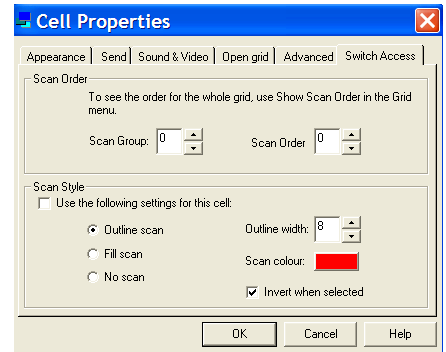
Cell Properties

Appearance | Send | Sound & Video | Open grid | Advanced | Switch Access

Scan Order

To see the order for the whole grid, use Show Scan Order in the Grid menu.

Scan Group: 0

Scan Order 0

Scan Style

Use the following settings for this cell:

Outline scan

Fill scan

No scan

Outline width: 8

Scan colour:

Invert when selected

OK

Cancel

Help